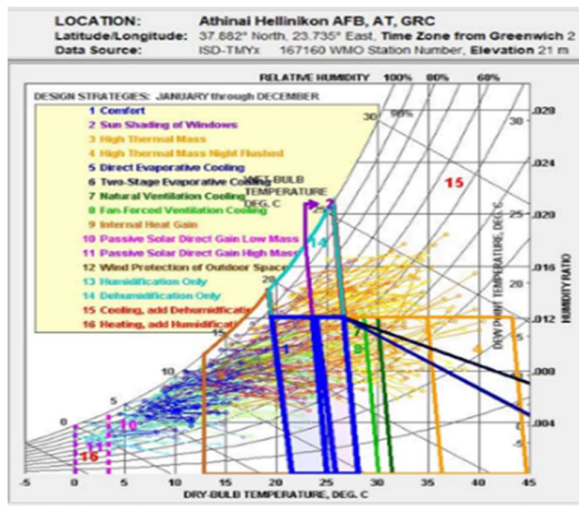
LOCATION: Athinai Hellinikon AFB, AT, GRC
Latitude/Longitude: 37.882° North, 23.735° East, Time Zone from Greenwich 2
Data Source: ISD-TMYx 167160 WMO Station Number, Elevation 21 m

RELATIVE HUMIDITY 100% 80% 60%

DESIGN STRATEGIES: JANUARY through DECEMBER
1 Comfort
2 Sun Shading of Windows
3 High Thermal Mass
4 High Thermal Mass Night Flushed
5 Direct Evaporative Cooling
6 Two-Stage Evaporative Cooling
7 Natural Ventilation Cooling
8 Fan-Forced Ventilation Cooling
9 Internal Heat Gain
10 Passive Solar Direct Gain Low Mass
11 Passive Solar Direct Gain High Mass
12 Wind Protection of Outdoor Spaces
13 Humidification Only
14 Dehumidification Only
15 Cooling, add Dehumidification
16 Heating, add Humidification

WET BULB TEMPERATURE DEG. C

30 90% 25 20 15 10 5 0

15 14 2 1 8 7 10 11 16

.028 .024 .020 .016 .012 .008 .004
HUMIDITY RATIO

30 25 20 15 10 5 0 -5
DEW POINT TEMPERATURE, DEG. C

-5 0 5 10 15 20 25 30 35 40 45
DRY-BULB TEMPERATURE, DEG. C